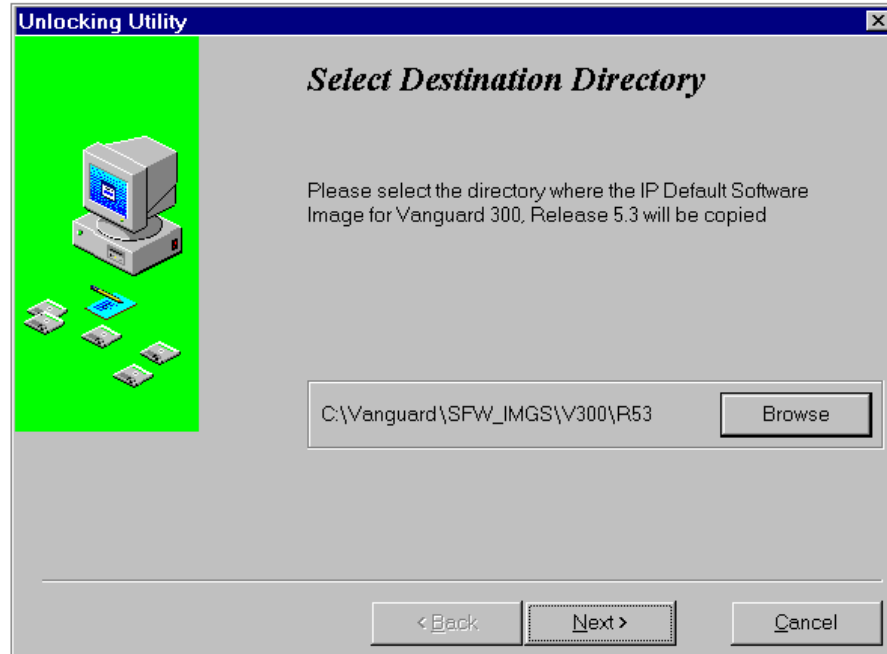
Unlocking Utility

Select Destination Directory

Please select the directory where the IP Default Software Image for Vanguard 300, Release 5.3 will be copied

C:\Vanguard\SFW_IMGS\V300\R53

Browse

< Back

Next >

Cancel